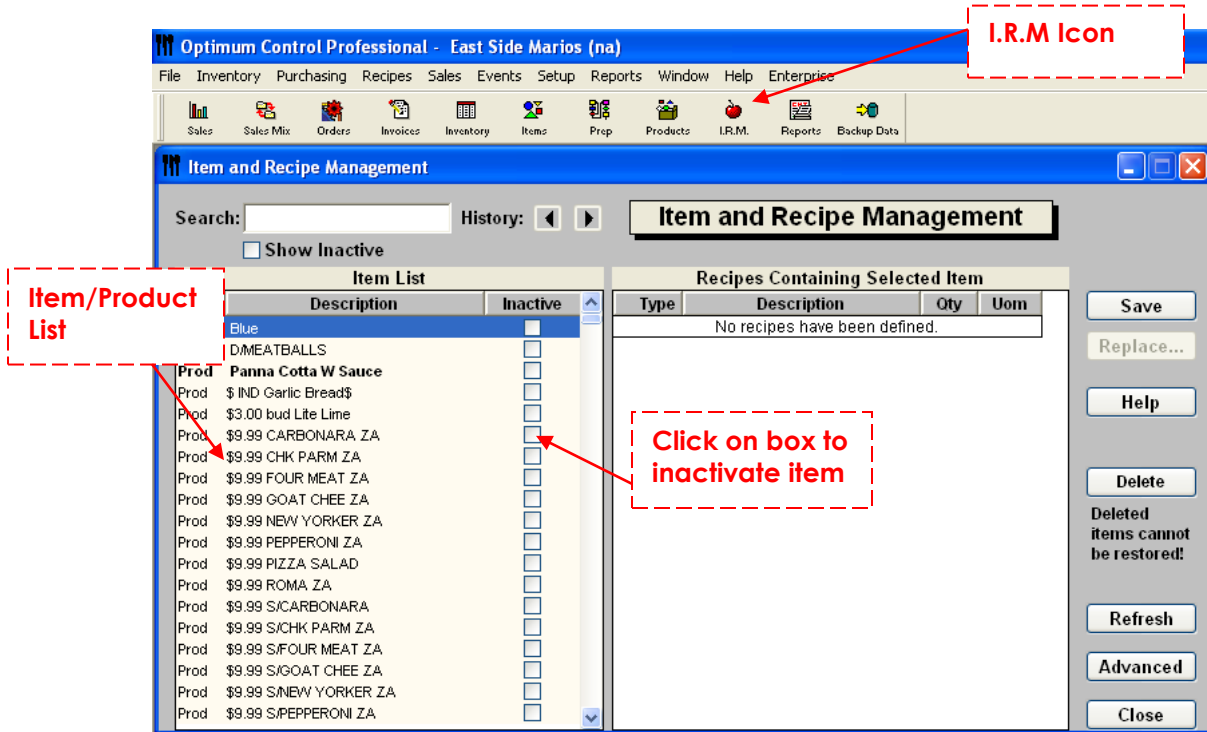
Optimum Control Professional - East Side Marios (na)

I.R.M Icon

File Inventory Purchasing Recipes Sales Events Setup Reports Window Help Enterprise

Sales Sales Mix Orders Invoices Inventory Items Prep Products I.R.M. Reports Backup Data

Item and Recipe Management

Search: History:

Item and Recipe Management

Show Inactive

Item/Product List

Item List

| | Description | Inactive |
|---|---|---|
| | Blue | |
| | D/MEATBALLS | |
| Prod | Panna Cotta W Sauce | |
| Prod | $ IND Garlic Bread$ | |
| Prod | $3.00 bud Lite Lime | |
| Prod | $9.99 CARBONARA ZA | |
| Prod | $9.99 CHK PARM ZA | |
| Prod | $9.99 FOUR MEAT ZA | |
| Prod | $9.99 GOAT CHEE ZA | |
| Prod | $9.99 NEW YORKER ZA | |
| Prod | $9.99 PEPPERONI ZA | |
| Prod | $9.99 PIZZA SALAD | |
| Prod | $9.99 ROMA ZA | |
| Prod | $9.99 S/CARBONARA | |
| Prod | $9.99 S/CHK PARM ZA | |
| Prod | $9.99 S/FOUR MEAT ZA | |
| Prod | $9.99 S/GOAT CHEE ZA | |
| Prod | $9.99 S/NEW YORKER ZA | |
| Prod | $9.99 S/PEPPERONI ZA | |

Recipes Containing Selected Item

| Type | Description | Qty | Uom |
|---|---|---|---|
| | No recipes have been defined. | | |

Click on box to inactivate item

Save

Replace...

Help

Delete

Deleted items cannot be restored!

Refresh

Advanced

Close